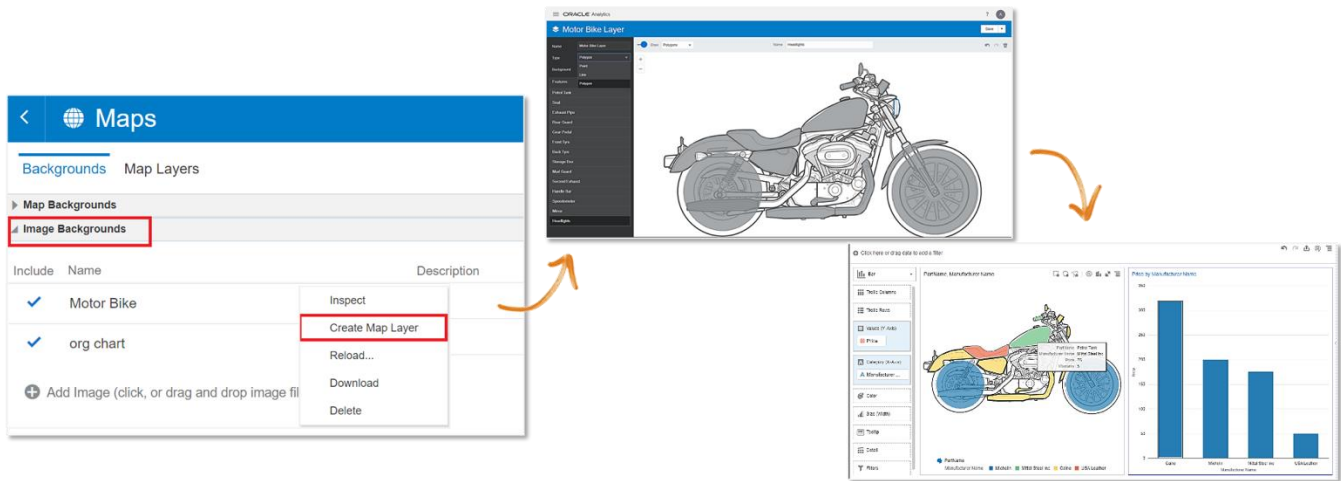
Maps

Backgrounds Map Layers

Map Backgrounds

Image Backgrounds

Include Name Description

Motor Bike

org chart

Add Image (click, or drag and drop image fi

Inspect
Create Map Layer
Reload...
Download
Delete

ORACLE Analytics

Motor Bike Layer

Save

Name Motor Bike Layer
Type Polygons
Background
Features

Petrol Tank
Seat
Exhaust Pipe
Rear Guard
Gear Pedal
Front Tyre
Back Tyre
Storage Box
Mud Guard
Second Exhaust
Handle Bar
Speedometer
Mirror
Headlights

Draw Polygons

Name Headlights

Click here or drag data to add a filter

Bar

Trellis Columns

Trellis Rows

Values (Y-Axis)

Price

Category (X-Axis)

Manufacturer...

Color

Size (Width)

Tooltip

Detail

Filters

PartName, Manufacturer Name

Price by Manufacturer Name

PartName: Petrol Tank
Manufacturer Name: Mittal Steel Inc
Price: 75
Quantity: 5

PartName
Manufacturer Name ■ Michelin ■ Mittal Steel Inc ■ Game ■ USA Leather

Game Michelin Mittal Steel Inc USA Leather
Manufacturer Name